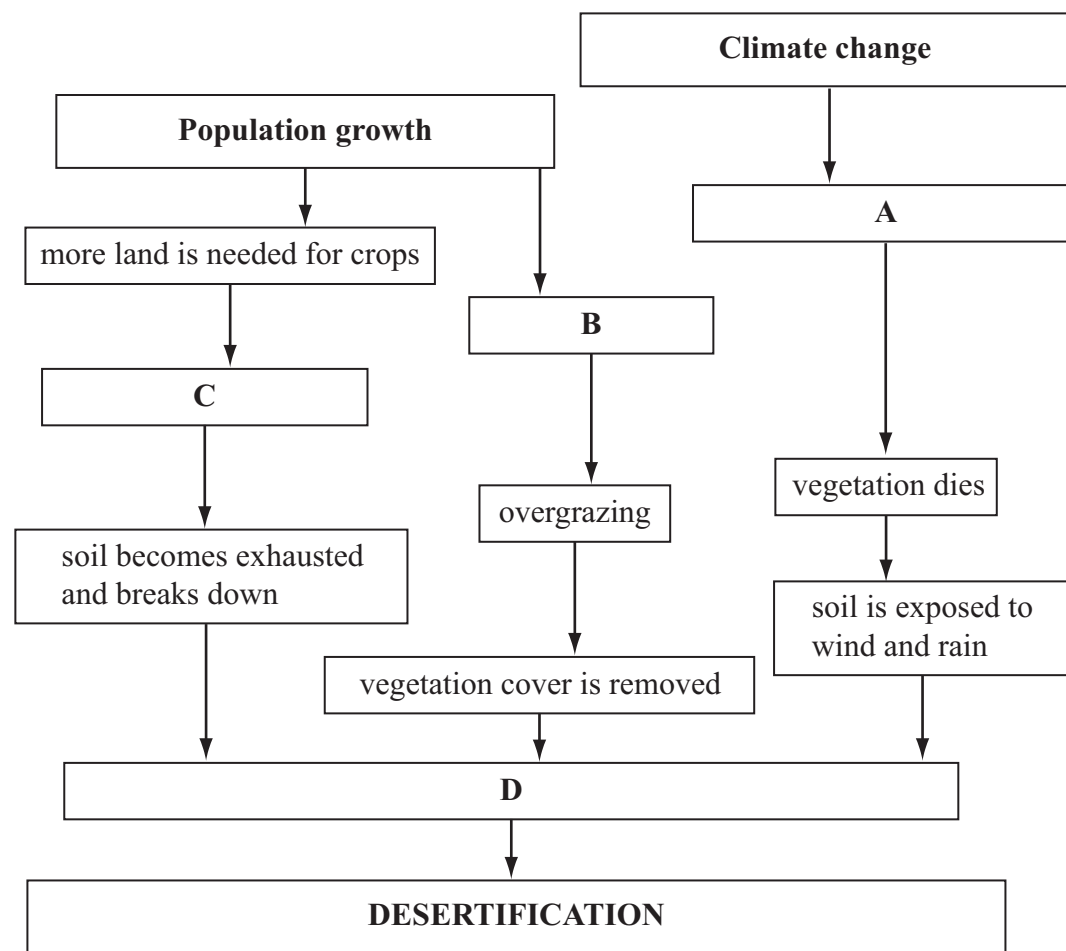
Climate change

Population growth

A

more land is needed for crops

B

C

vegetation dies

overgrazing

soil becomes exhausted and breaks down

soil is exposed to wind and rain

vegetation cover is removed

D

DESERTIFICATION